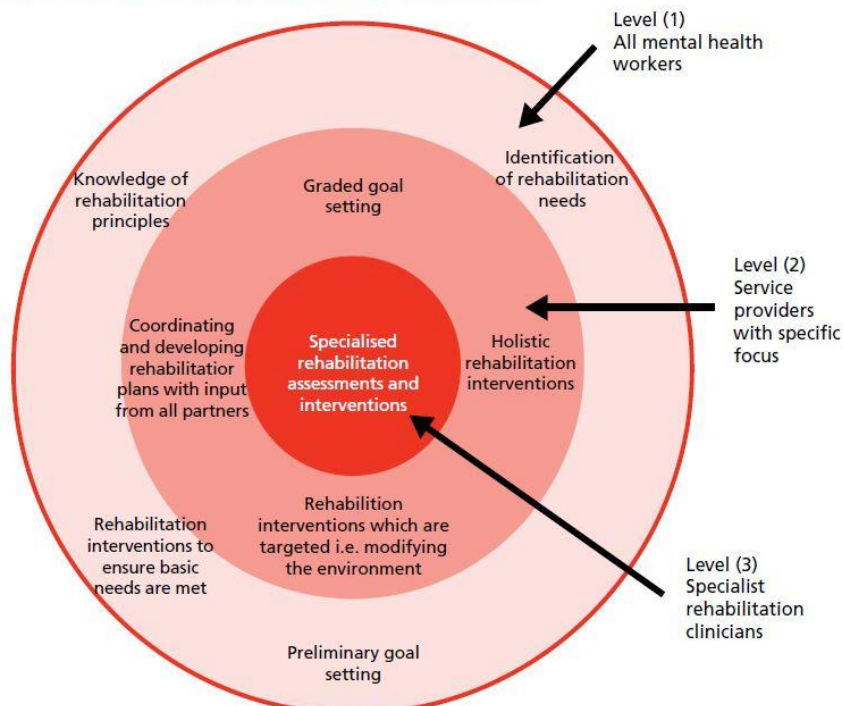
Level (1)
All mental health workers

Knowledge of rehabilitation principles

Graded goal setting

Identification of rehabilitation needs

Level (2)
Service providers with specific focus

Coordinating and developing rehabilitatior plans with input from all partners

Specialised rehabilitation assessments and interventions

Holistic rehabilitation interventions

Rehabilition interventions which are targeted i.e. modifying the environment

Rehabilitation interventions to ensure basic needs are met

Level (3)
Specialist rehabilitation clinicians

Preliminary goal setting